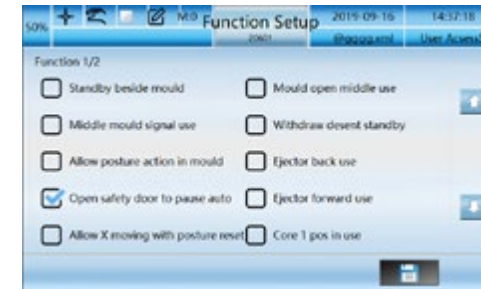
50% M:0 Function Setup 2019-09-16 14:37:18
20601 @gggg.xml User Access

Function 1/2

Standby beside mould

Mould open middle use

Middle mould signal use

Withdraw desent standby

Allow posture action in mould

Ejector back use

Open safety door to pause auto

Ejector forward use

Allow X moving with posture reset

Core 1 pos in use